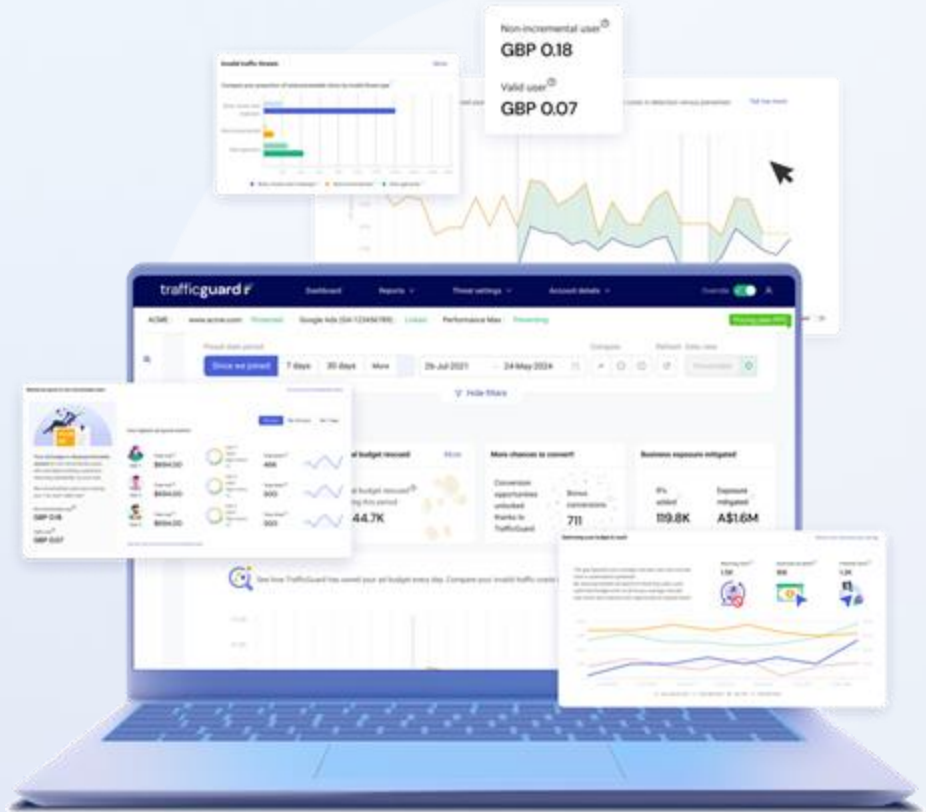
Non-incremental user
GBP 0.18

Valid user
GBP 0.07

Invalid traffic threats

Tell me more

trafficguard

Dashboard

Reports

Threat settings

Account details

ACME

www.acme.com

Google Ads (123456789)

Performance Max

Since we joined

7 days

30 days

More

26 Jul 2021

24 May 2024

Hide filters

budget rescued

More

44.7K

More chances to convert

Conversion opportunities unlocked thanks to TrafficGuard

Bonus conversions

711

Business exposure mitigated

IPs added

119.8K

Exposure mitigated

A$1.6M

GBP 0.18

GBP 0.07

$694.00

$694.00

$694.00

466

300

300

See how TrafficGuard has saved your ad budget every day. Compare your invalid traffic costs